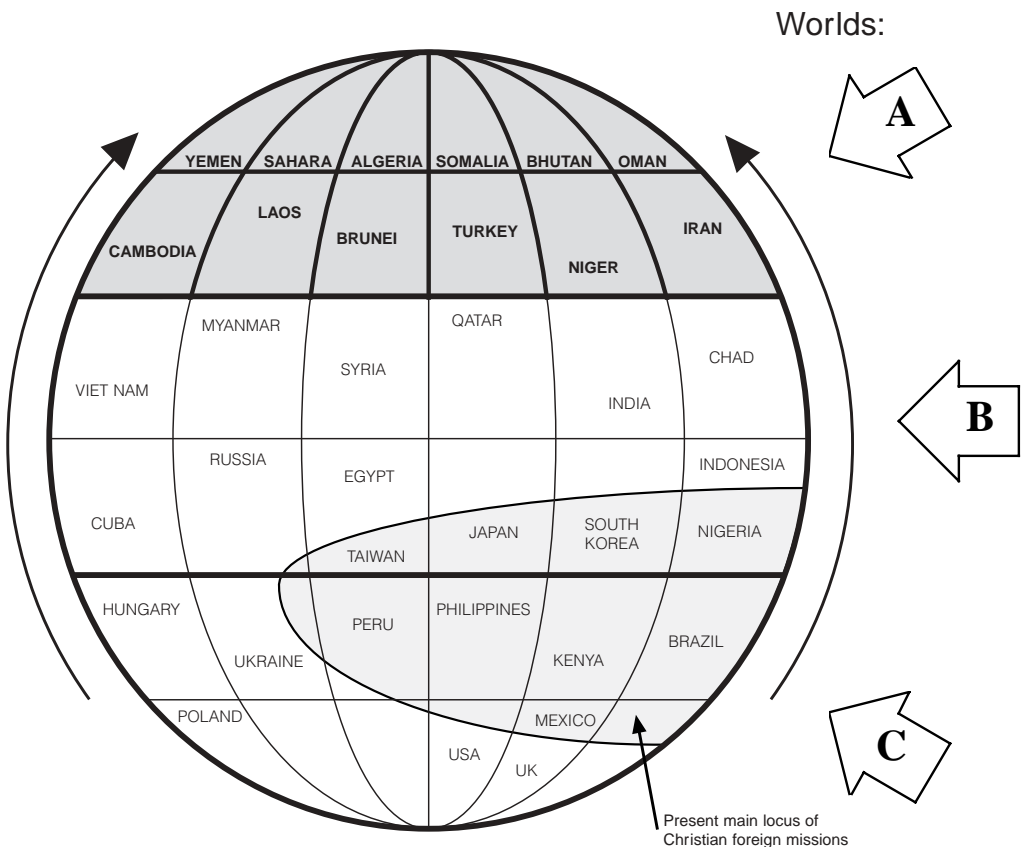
Worlds:

A

YEMEN SAHARA ALGERIA SOMALIA BHUTAN OMAN

CAMBODIA LAOS BRUNEI TURKEY NIGER IRAN

B

MYANMAR QATAR CHAD

VIET NAM SYRIA INDIA

RUSSIA EGYPT INDONESIA

CUBA TAIWAN JAPAN SOUTH KOREA NIGERIA

HUNGARY PERU PHILIPPINES BRAZIL

UKRAINE KENYA

POLAND MEXICO

USA UK

C

Present main locus of Christian foreign missions